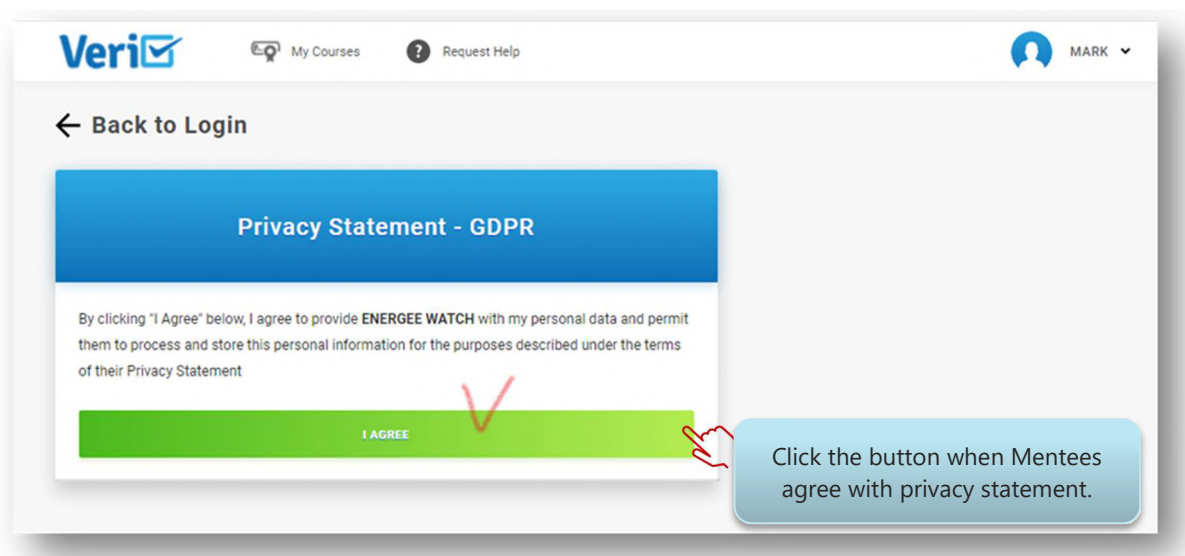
Veri

My Courses

Request Help

MARK

← Back to Login

Privacy Statement - GDPR

By clicking "I Agree" below, I agree to provide **ENERGEE WATCH** with my personal data and permit them to process and store this personal information for the purposes described under the terms of their Privacy Statement

I AGREE

Click the button when Mentees agree with privacy statement.